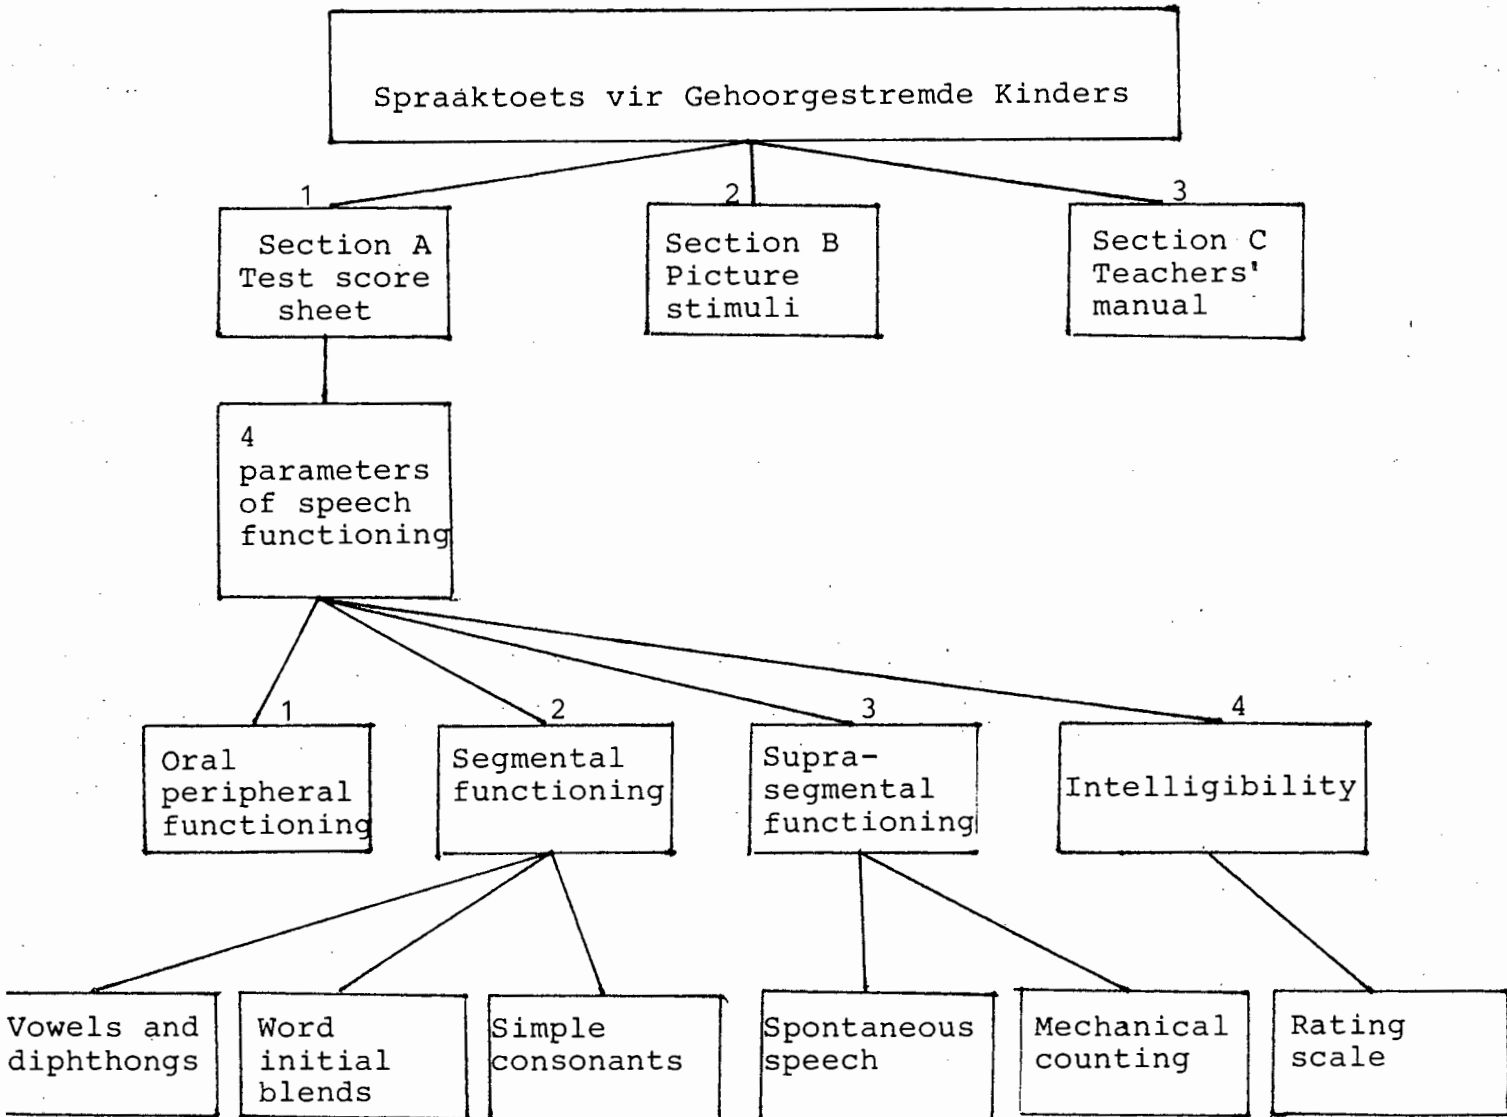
Spraaktoets vir Gehoorgestremde Kinders

1

Section A Test score sheet

2

Section B Picture stimuli

3

Section C Teachers' manual

4 parameters of speech functioning

1

Oral peripheral functioning

2

Segmental functioning

3

Suprasegmental functioning

4

Intelligibility

Vowels and diphthongs

Word initial blends

Simple consonants

Spontaneous speech

Mechanical counting

Rating scale